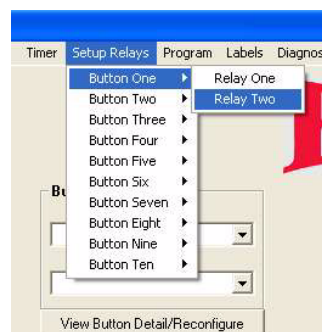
Timer Setup Relays Program Labels Diagnos

Button One
Button Two
Button Three
Button Four
Button Five
Button Six
Button Seven
Button Eight
Button Nine
Button Ten

Relay One
Relay Two

Bu

View Button Detail/Reconfigure